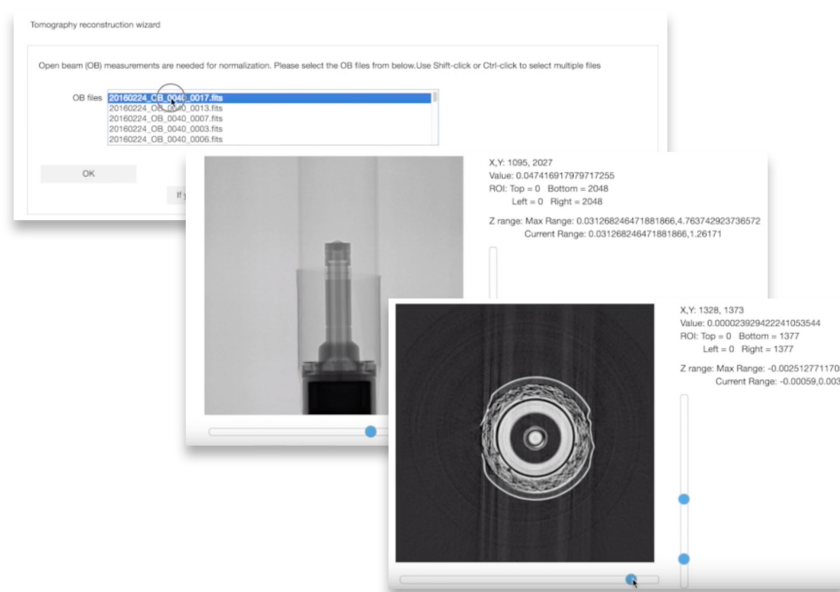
Tomography reconstruction wizard

Open beam (OB) measurements are needed for normalization. Please select the OB files from below.Use Shift-click or Ctrl-click to select multiple files

OB files
20160224_OB_0040_0017.fits
20160224_OB_0040_0013.fits
20160224_OB_0040_0007.fits
20160224_OB_0040_0003.fits
20160224_OB_0040_0006.fits

OK

If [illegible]

X,Y: 1095, 2027
Value: 0.047416917979717255
ROI: Top = 0 Bottom = 2048
Left = 0 Right = 2048

Z range: Max Range: 0.031268246471881866,4.763742923736572
Current Range: 0.031268246471881866,1.26171

X,Y: 1328, 1373
Value: 0.000023929422241053544
ROI: Top = 0 Bottom = 1377
Left = 0 Right = 1377

Z range: Max Range: -0.0025127711170
Current Range: -0.00059,0.003